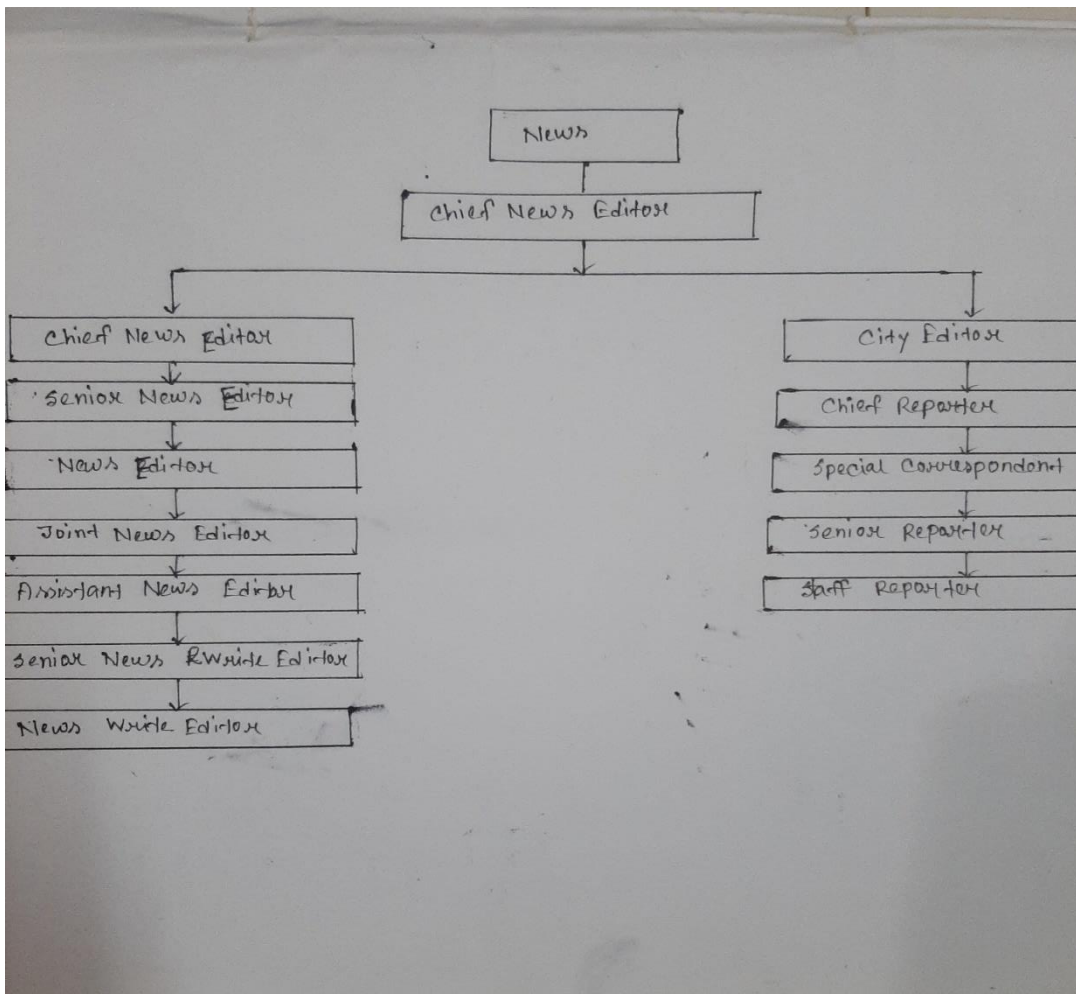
News

Chief News Editor

Chief News Editor

Senior News Editor

News Editor

Joint News Editor

Assistant News Editor

Senior News Rewrite Editor

News Write Editor

City Editor

Chief Reporter

Special Correspondent

Senior Reporter

Staff Reporter